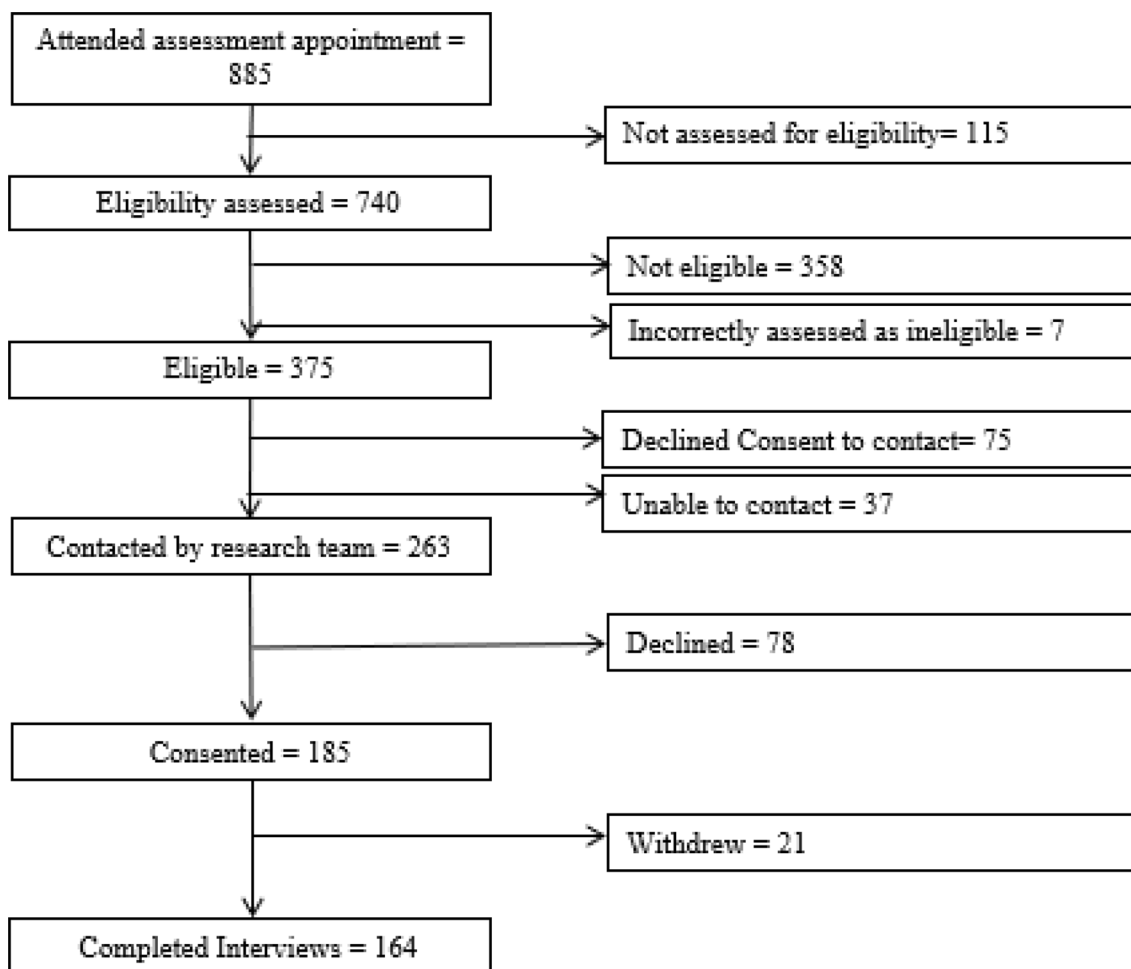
Attended assessment appointment = 885

Not assessed for eligibility= 115

Eligibility assessed = 740

Not eligible = 358

Incorrectly assessed as ineligible = 7

Eligible = 375

Declined Consent to contact= 75

Unable to contact = 37

Contacted by research team = 263

Declined = 78

Consented = 185

Withdrew = 21

Completed Interviews = 164